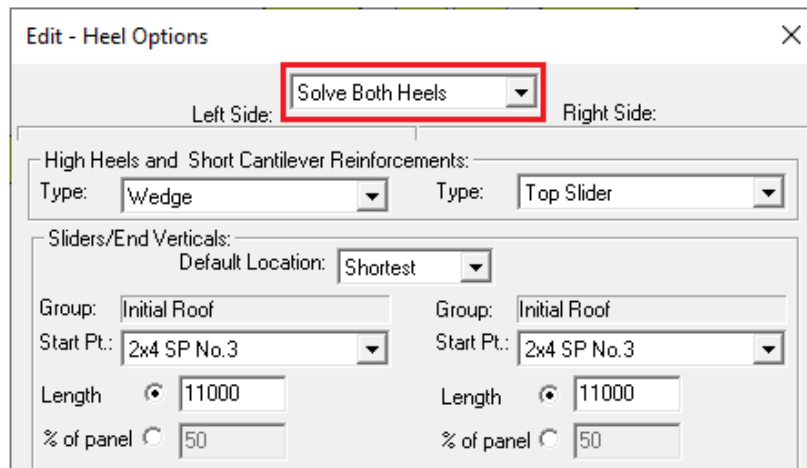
Edit - Heel Options

Solve Both Heels

Left Side:

Right Side:

High Heels and Short Cantilever Reinforcements:

Type: Wedge

Type: Top Slider

Sliders/End Verticals:

Default Location: Shortest

Group: Initial Roof

Group: Initial Roof

Start Pt.: 2x4 SP No.3

Start Pt.: 2x4 SP No.3

Length 11000

Length 11000

% of panel 50

% of panel 50